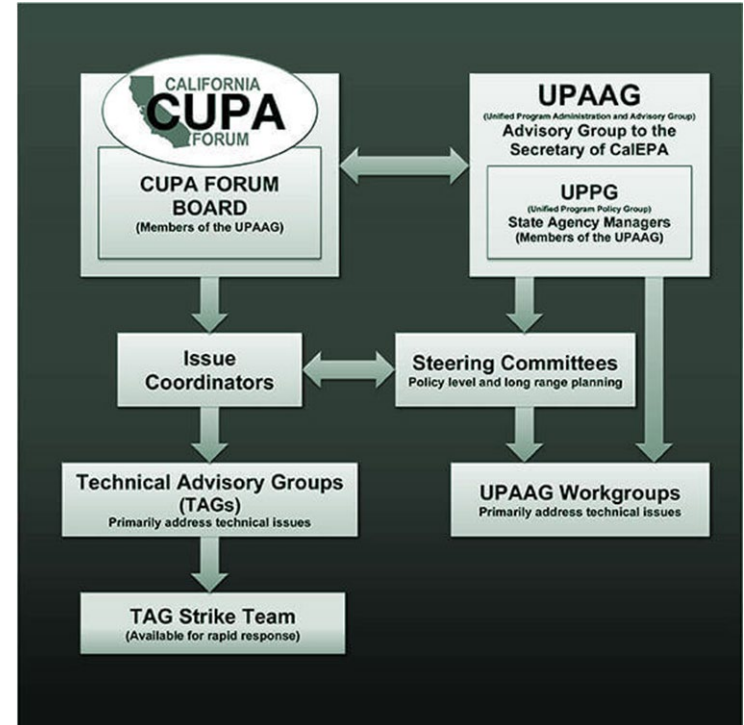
CALIFORNIA
CUPA
FORUM

CUPA FORUM BOARD
(Members of the UPAAG)

UPAAG
(Unified Program Administration and Advisory Group)
Advisory Group to the Secretary of CalEPA

UPPG
(Unified Program Policy Group)
State Agency Managers
(Members of the UPAAG)

Issue Coordinators

Steering Committees
Policy level and long range planning

Technical Advisory Groups (TAGs)
Primarily address technical issues

UPAAG Workgroups
Primarily address technical issues

TAG Strike Team
(Available for rapid response)